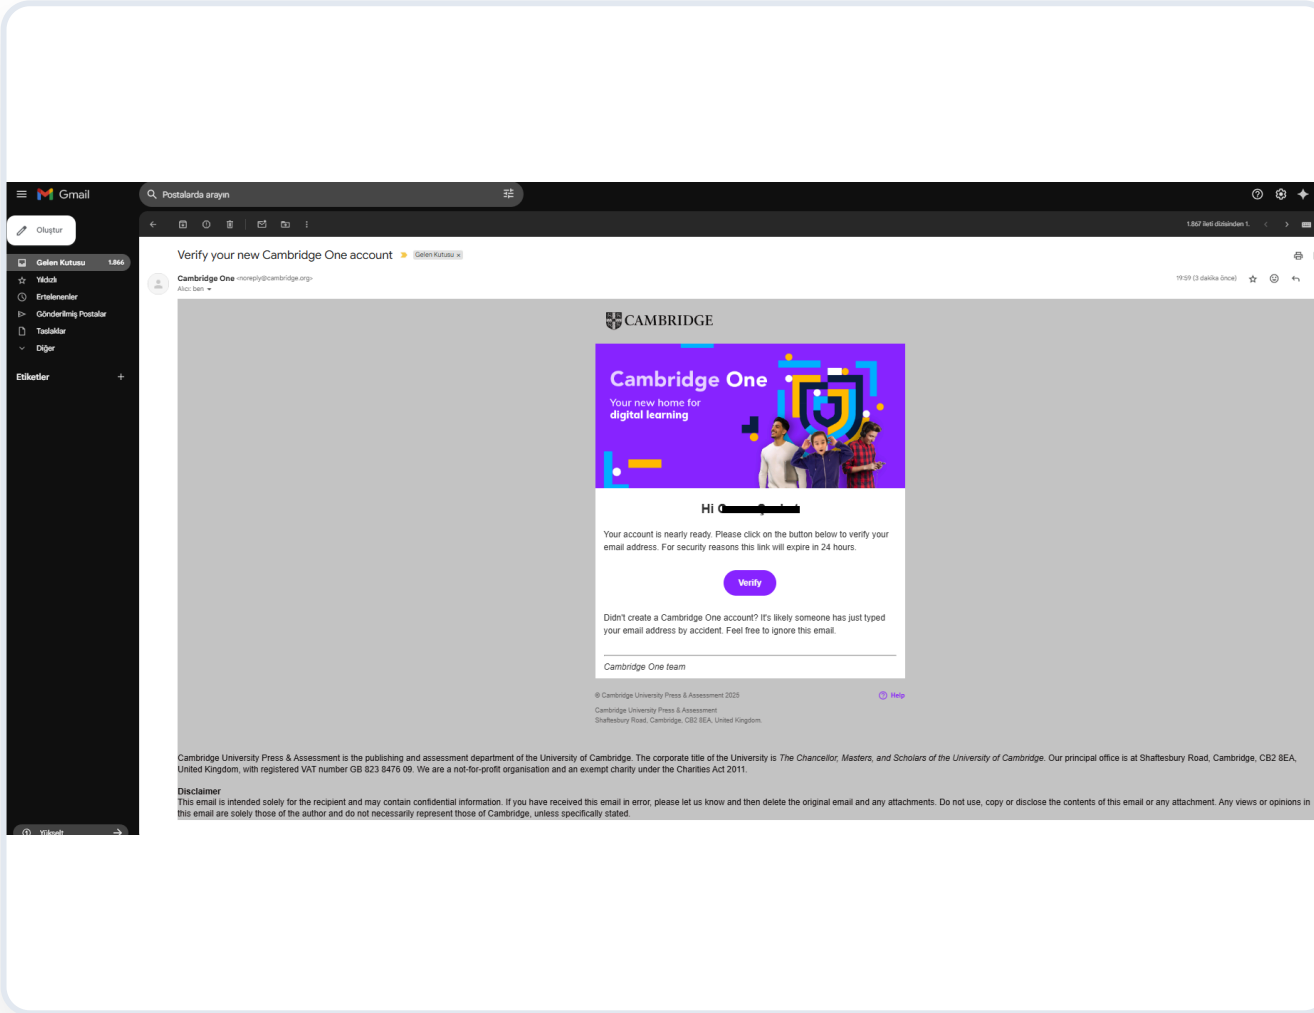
Gmail

Postalarda arayın

Oluştur

Gelen Kutusu 1.866
Yıldızlı
Ertelenenler
Gönderilmiş Postalar
Taslaklar
Diğer

Etiketler +

Yükselt

1.867 ileti dizisinden 1.

Verify your new Cambridge One account Gelen Kutusu ×

Cambridge One <noreply@cambridge.org>
Alıcı: ben

19:59 (3 dakika önce)

CAMBRIDGE

Cambridge One
Your new home for digital learning

Hi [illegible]

Your account is nearly ready. Please click on the button below to verify your email address. For security reasons this link will expire in 24 hours.

Verify

Didn't create a Cambridge One account? It's likely someone has just typed your email address by accident. Feel free to ignore this email.

Cambridge One team

© Cambridge University Press & Assessment 2025

Help

Cambridge University Press & Assessment
Shaftesbury Road, Cambridge, CB2 8EA, United Kingdom.

Cambridge University Press & Assessment is the publishing and assessment department of the University of Cambridge. The corporate title of the University is The Chancellor, Masters, and Scholars of the University of Cambridge. Our principal office is at Shaftesbury Road, Cambridge, CB2 8EA, United Kingdom, with registered VAT number GB 823 8476 09. We are a not-for-profit organisation and an exempt charity under the Charities Act 2011.

Disclaimer
This email is intended solely for the recipient and may contain confidential information. If you have received this email in error, please let us know and then delete the original email and any attachments. Do not use, copy or disclose the contents of this email or any attachment. Any views or opinions in this email are solely those of the author and do not necessarily represent those of Cambridge, unless specifically stated.